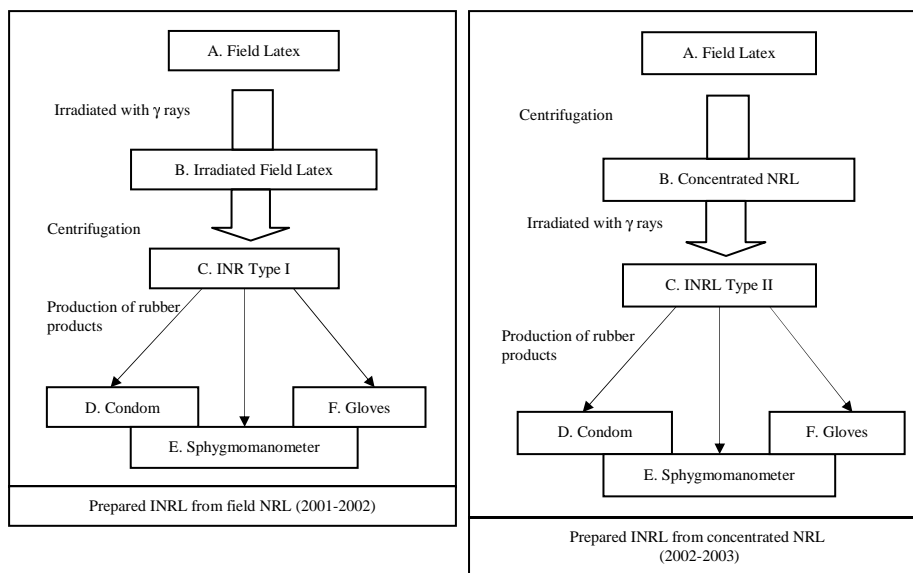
A. Field Latex

Irradiated with $\gamma$ rays

B. Irradiated Field Latex

Centrifugation

C. INR Type I

Production of rubber products

D. Condom

F. Gloves

E. Sphygmomanometer

Prepared INRL from field NRL (2001-2002)

A. Field Latex

Centrifugation

B. Concentrated NRL

Irradiated with $\gamma$ rays

C. INRL Type II

Production of rubber products

D. Condom

F. Gloves

E. Sphygmomanometer

Prepared INRL from concentrated NRL (2002-2003)